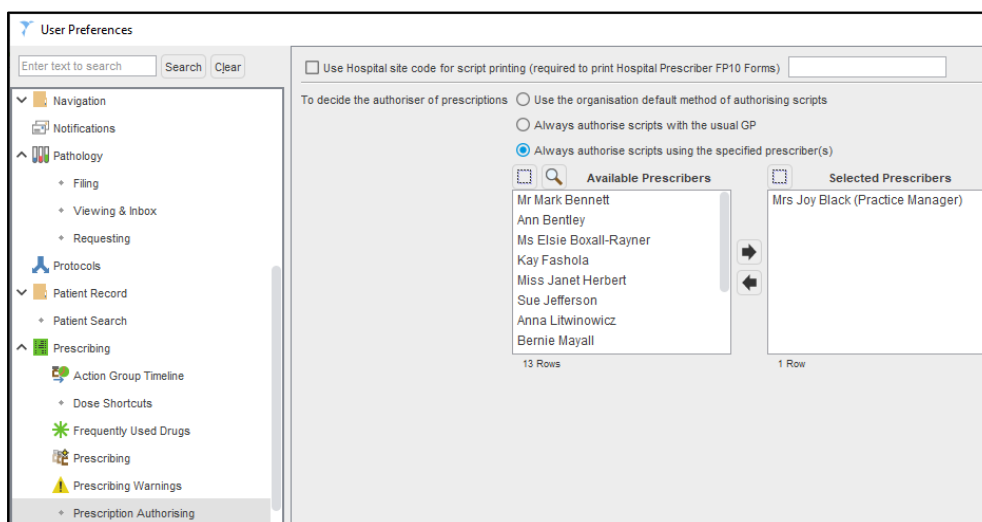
User Preferences

Enter text to search
Search
Clear

Navigation
Notifications
Pathology
Filing
Viewing & Inbox
Requesting
Protocols
Patient Record
Patient Search
Prescribing
Action Group Timeline
Dose Shortcuts
Frequently Used Drugs
Prescribing
Prescribing Warnings
Prescription Authorising

Use Hospital site code for script printing (required to print Hospital Prescriber FP10 Forms)

To decide the authoriser of prescriptions
Use the organisation default method of authorising scripts
Always authorise scripts with the usual GP
Always authorise scripts using the specified prescriber(s)

Available Prescribers
Mr Mark Bennett
Ann Bentley
Ms Elsie Boxall-Rayner
Kay Fashola
Miss Janet Herbert
Sue Jefferson
Anna Litwinowicz
Bernie Mayall
13 Rows

Selected Prescribers
Mrs Joy Black (Practice Manager)
1 Row